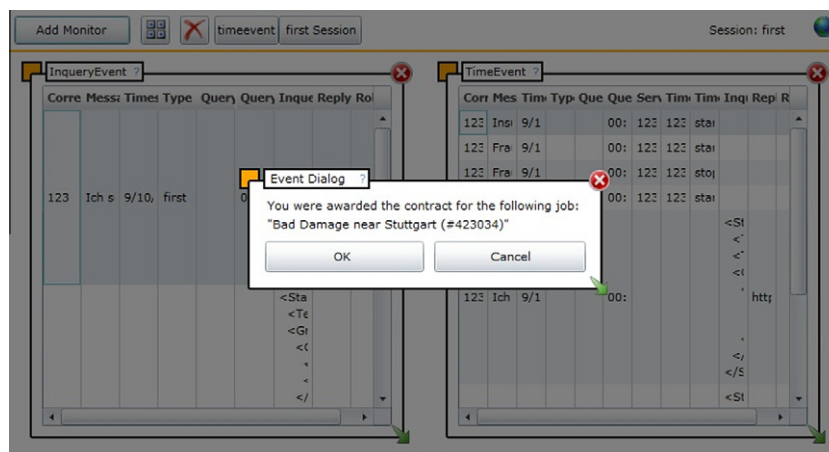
Add Monitor | timeevent | first Session | Session: first

InqueryEvent ?

| Corre | Messa | Times | Type | Query | Query | Inque | Reply | Ro |
|---|---|---|---|---|---|---|---|---|
| 123 | Ich s | 9/10, | first | 0 | | | | |

<Sta
<Te
<Gr
<(
<
<
</

TimeEvent ?

| Corr | Mes | Tim | Typ | Que | Que | Serv | Tim | Tim | Inq | Repl | R |
|---|---|---|---|---|---|---|---|---|---|---|---|
| 123 | Ins | 9/1 | | | 00: | 123 | 123 | sta | | | |
| 123 | Fra | 9/1 | | | 00: | 123 | 123 | sta | | | |
| 123 | Fra | 9/1 | | | 00: | 123 | 123 | sto | | | |
| 123 | | | | | 00: | 123 | 123 | sta | | | |
| 123 | Ich | 9/1 | | | 00: | | | | | http | |

<St
<
<
<(
</
</S
<St

Event Dialog ?

You were awarded the contract for the following job:
"Bad Damage near Stuttgart (#423034)"

OK | Cancel